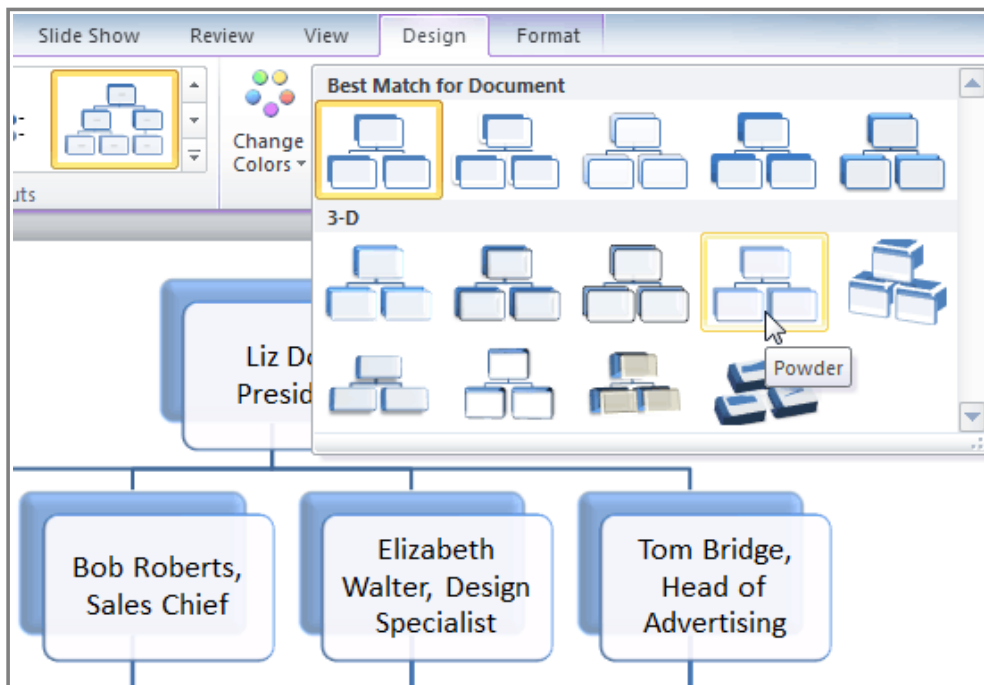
Slide Show Review View Design Format

uts

Change Colors

Best Match for Document

3-D

Powder

Liz Do
Presid

Bob Roberts, Sales Chief

Elizabeth Walter, Design Specialist

Tom Bridge, Head of Advertising